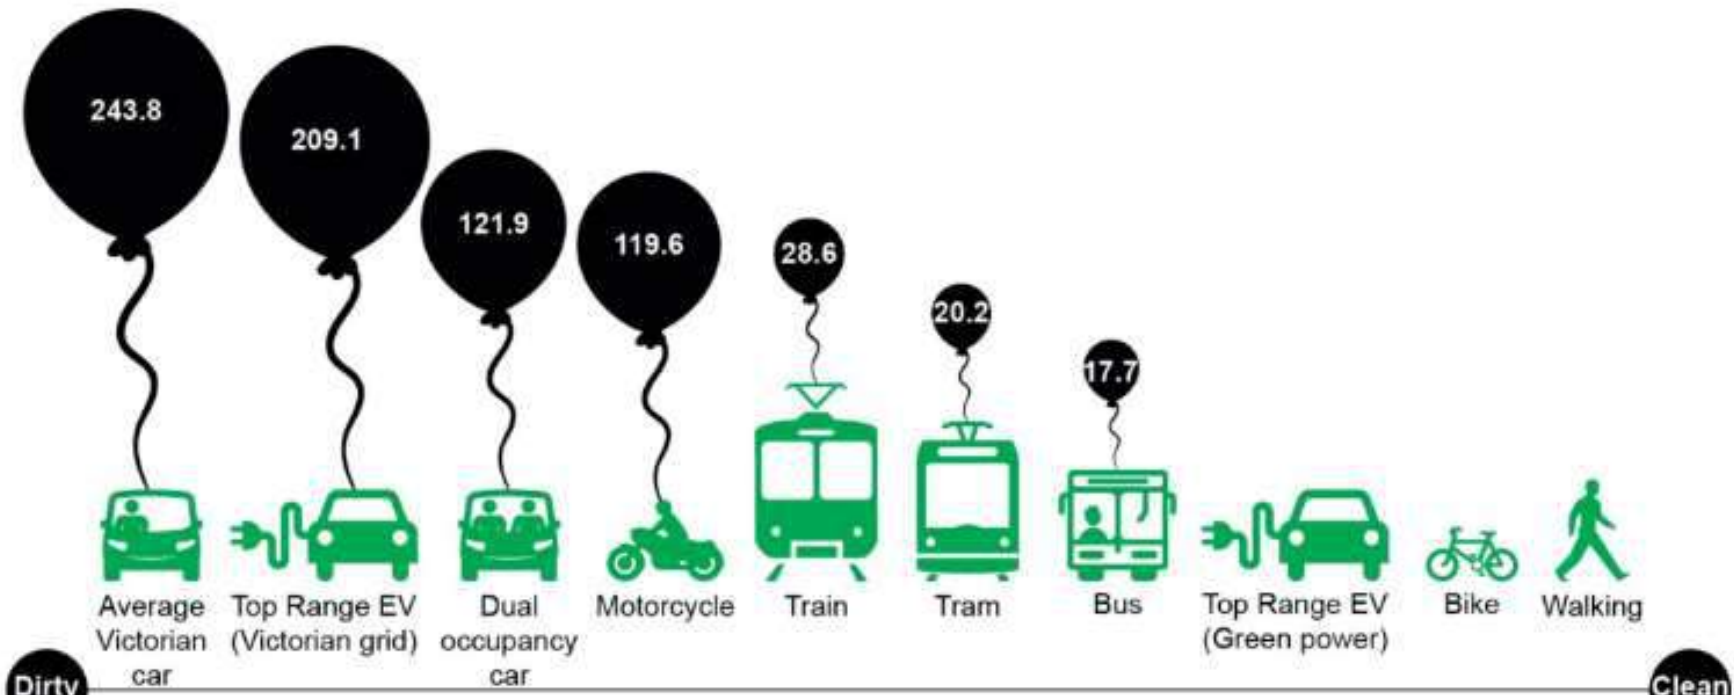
243.8

209.1

121.9

119.6

28.6

20.2

17.7

Average Victorian car

Top Range EV (Victorian grid)

Dual occupancy car

Motorcycle

Train

Tram

Bus

Top Range EV (Green power)

Bike

Walking

Dirty

Clean